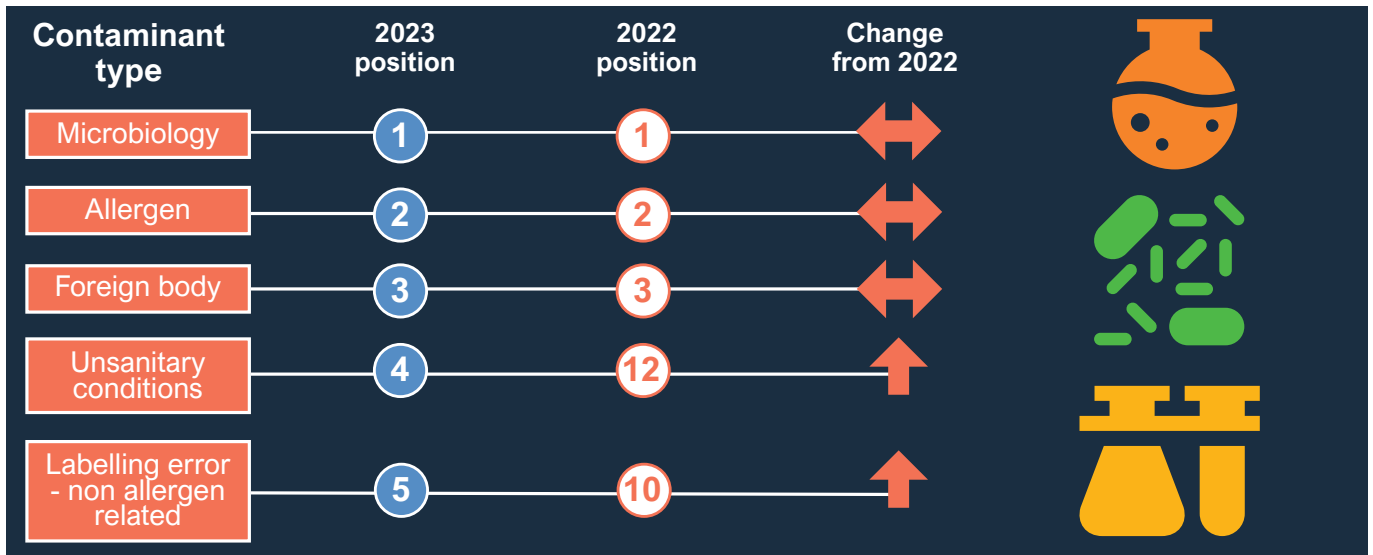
| Contaminant type | 2023 position | 2022 position | Change from 2022 |
|---|---|---|---|
| Microbiology | 1 | 1 | |
| Allergen | 2 | 2 | |
| Foreign body | 3 | 3 | |
| Unsanitary conditions | 4 | 12 | |
| Labelling error - non allergen related | 5 | 10 | |